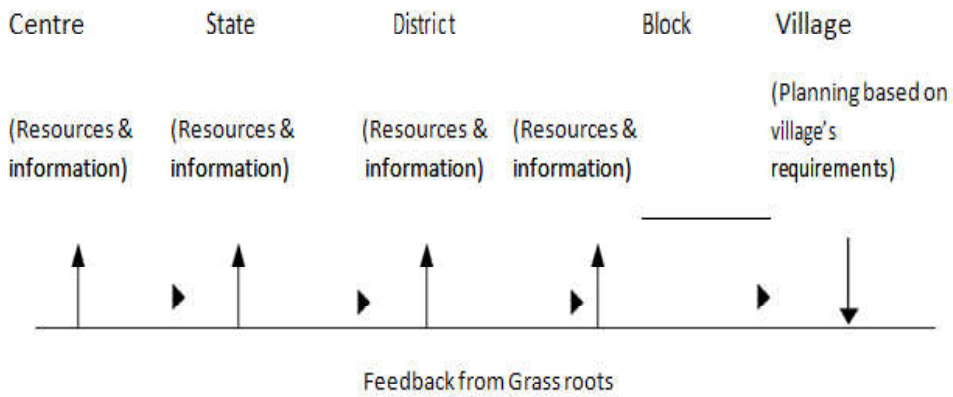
Centre State District Block Village

(Resources & information) (Resources & information) (Resources & information) (Resources & information) (Planning based on village's requirements)

Feedback from Grass roots